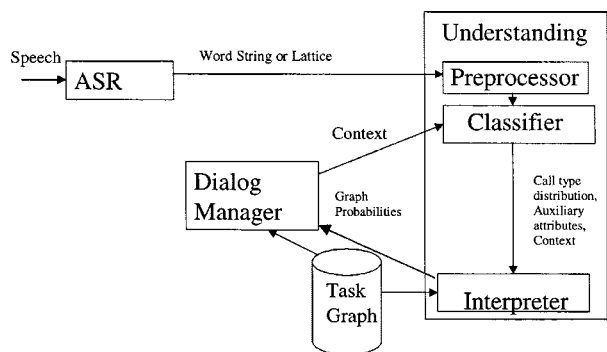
Speech

ASR

Word String or Lattice

Understanding

Preprocessor

Classifier

Context

Dialog Manager

Graph Probabilities

Call type distribution, Auxiliary attributes, Context

Task Graph

Interpreter